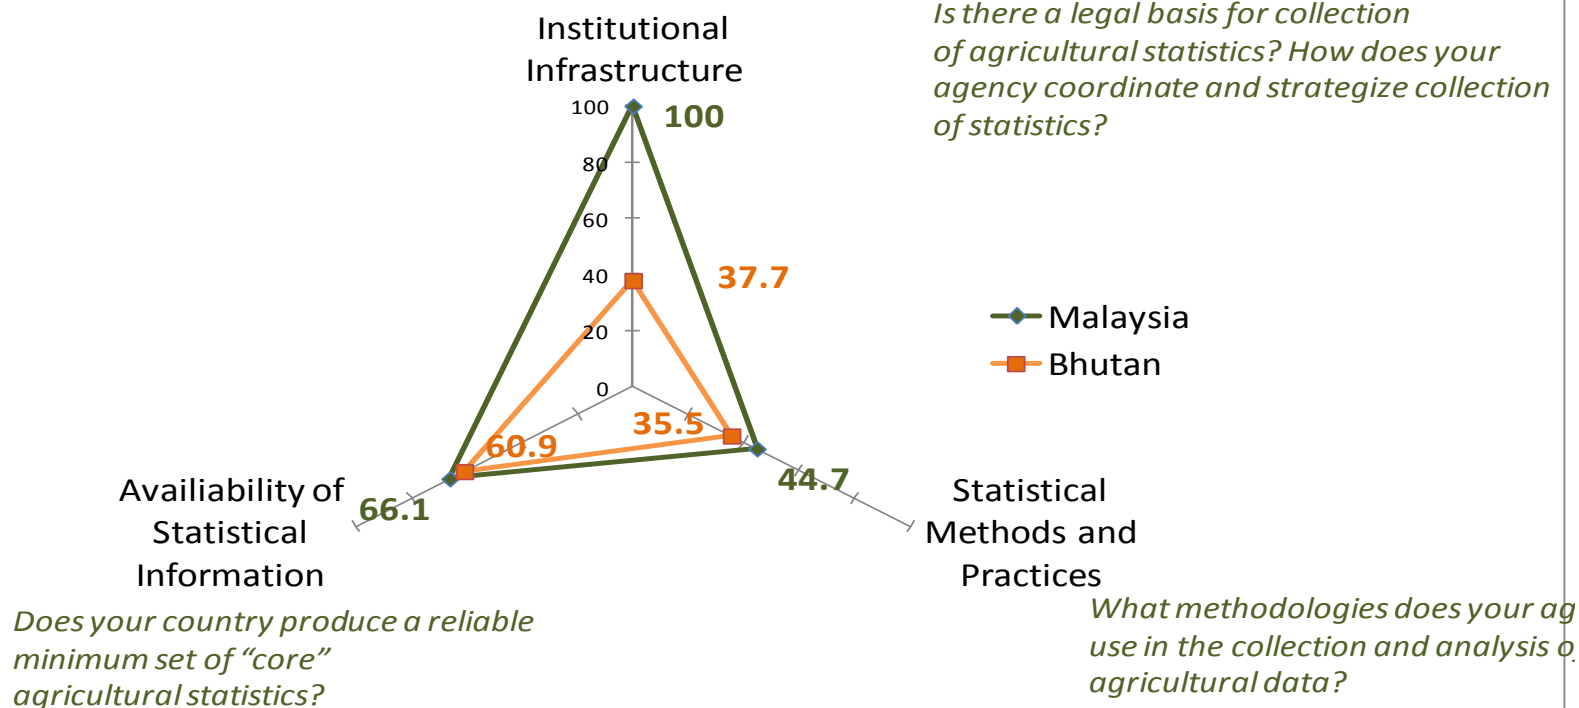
Institutional Infrastructure

Is there a legal basis for collection of agricultural statistics? How does your agency coordinate and strategize collection of statistics?

100
80
60
40
20
0

100
37.7
35.5
60.9
44.7
66.1

Malaysia
Bhutan

Availiability of Statistical Information

Statistical Methods and Practices

Does your country produce a reliable minimum set of "core" agricultural statistics?

What methodologies does your ag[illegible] use in the collection and analysis o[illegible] agricultural data?